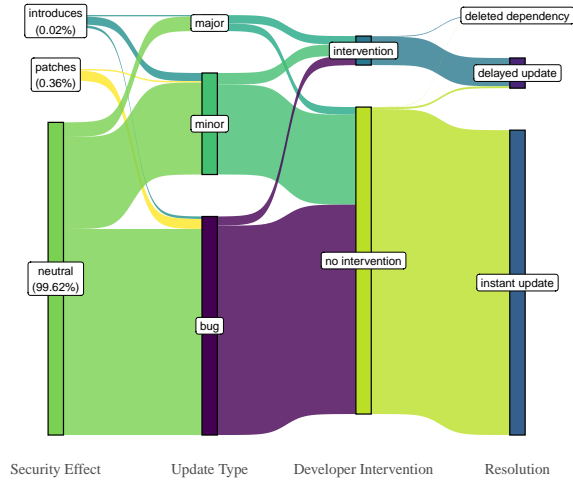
introduces (0.02%)

patches (0.36%)

neutral (99.62%)

major

minor

bug

intervention

no intervention

deleted dependency

delayed update

instant update

Security Effect

Update Type

Developer Intervention

Resolution